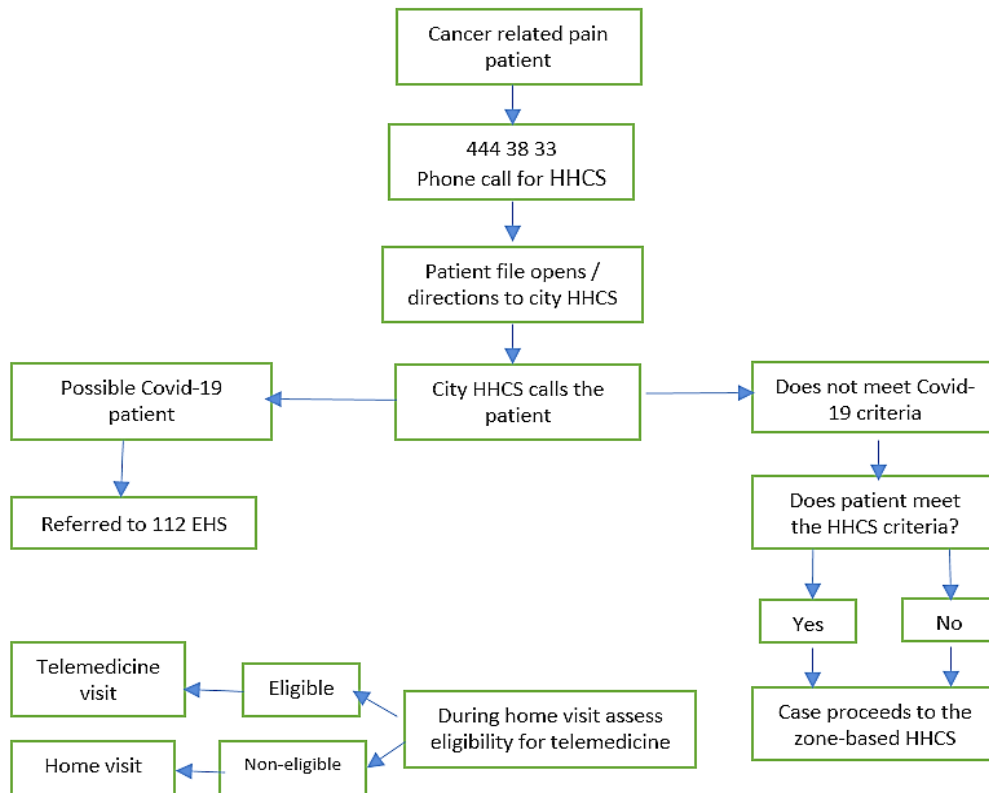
Cancer related pain patient

444 38 33
Phone call for HHCS

Patient file opens / directions to city HHCS

City HHCS calls the patient

Possible Covid-19 patient

Referred to 112 EHS

Does not meet Covid-19 criteria

Does patient meet the HHCS criteria?

Yes

No

Case proceeds to the zone-based HHCS

During home visit assess eligibility for telemedicine

Eligible

Telemedicine visit

Non-eligible

Home visit